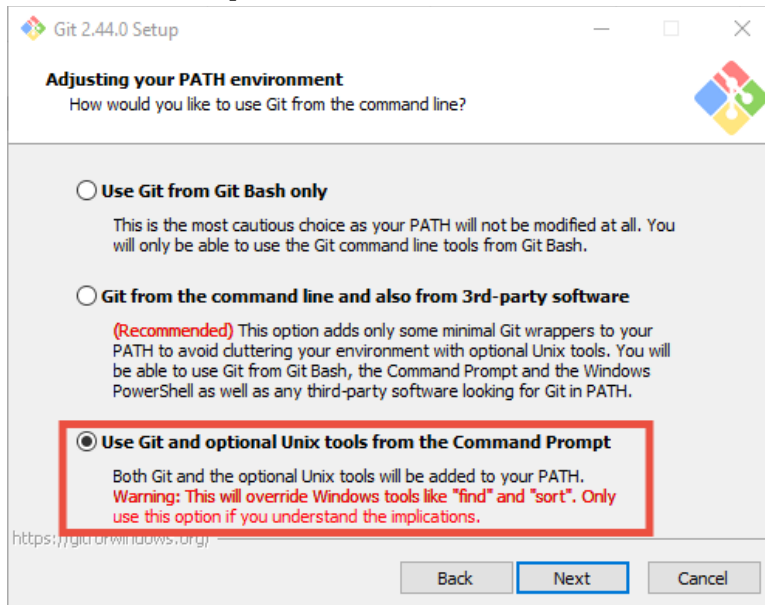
Git 2.44.0 Setup

Adjusting your PATH environment
How would you like to use Git from the command line?

Use Git from Git Bash only

This is the most cautious choice as your PATH will not be modified at all. You will only be able to use the Git command line tools from Git Bash.

Git from the command line and also from 3rd-party software

(Recommended) This option adds only some minimal Git wrappers to your PATH to avoid cluttering your environment with optional Unix tools. You will be able to use Git from Git Bash, the Command Prompt and the Windows PowerShell as well as any third-party software looking for Git in PATH.

Use Git and optional Unix tools from the Command Prompt

Both Git and the optional Unix tools will be added to your PATH.
Warning: This will override Windows tools like "find" and "sort". Only use this option if you understand the implications.

https://gitforwindows.org/

Back Next Cancel